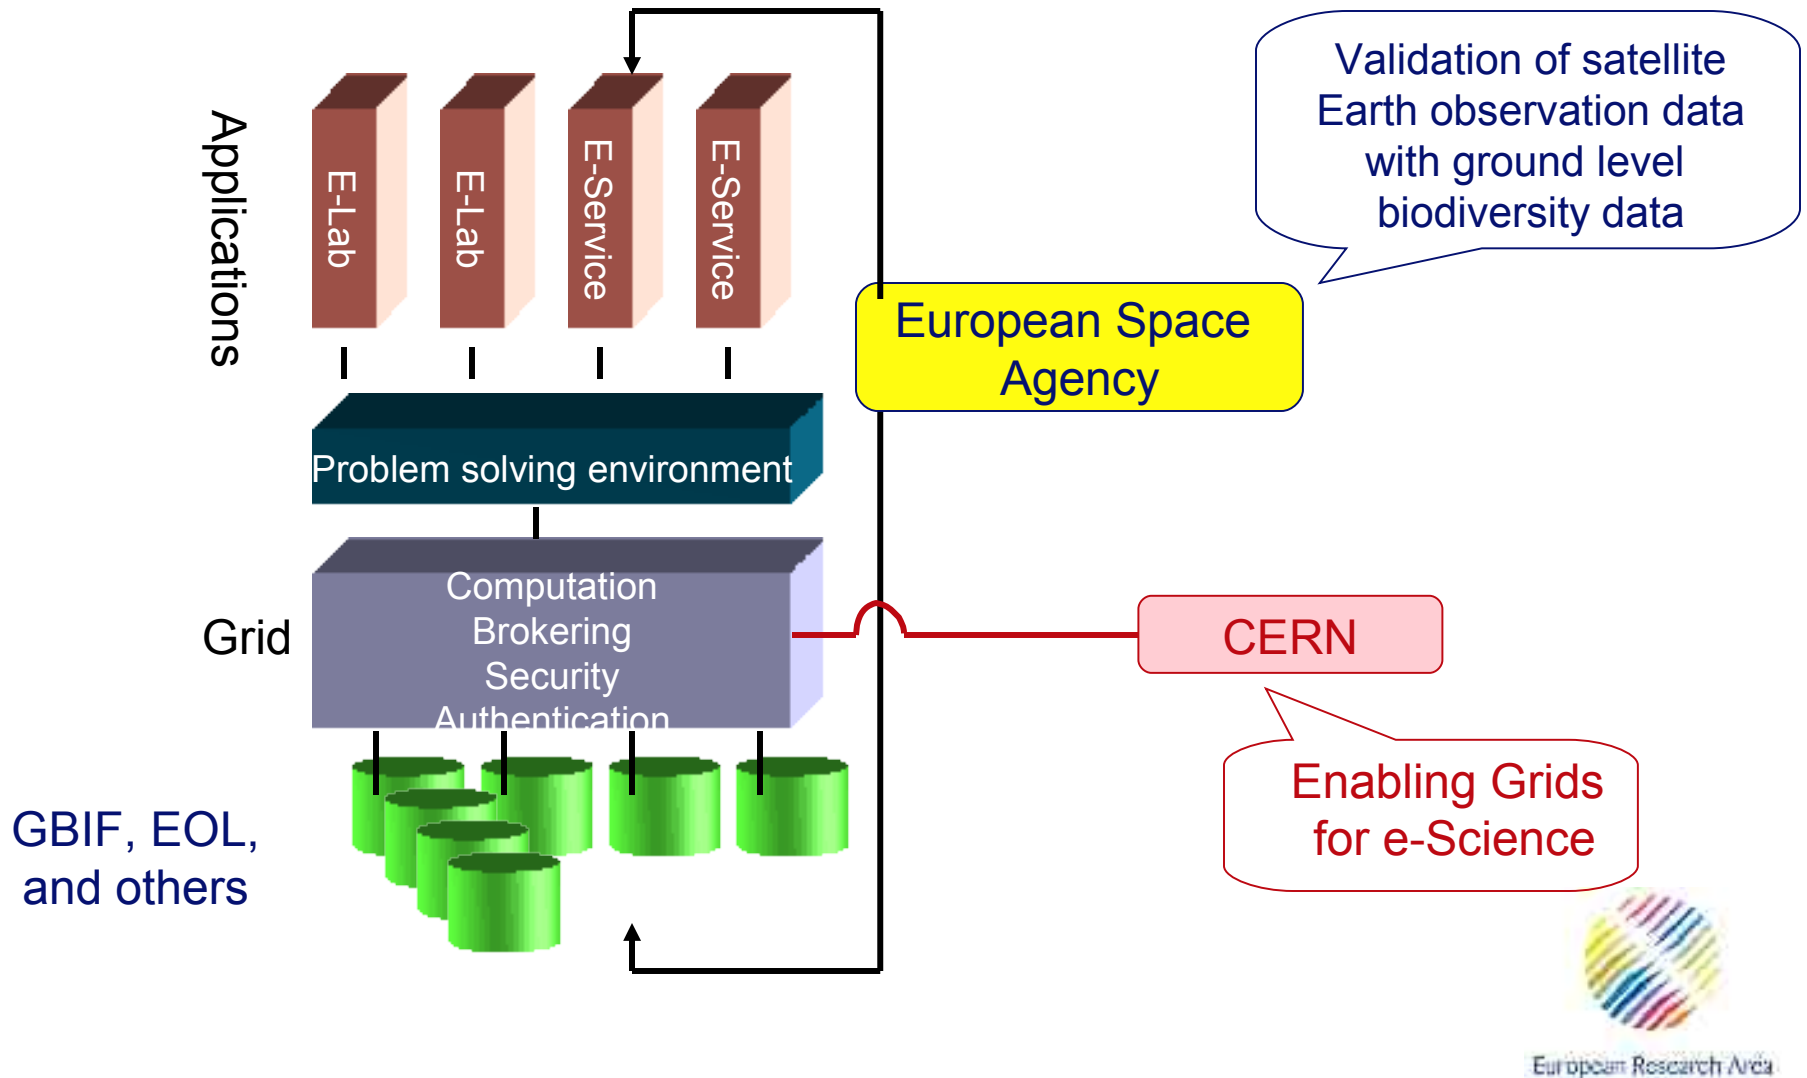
Applications

E-Lab

E-Lab

E-Service

E-Service

Validation of satellite Earth observation data with ground level biodiversity data

European Space Agency

Problem solving environment

Grid

Computation
Brokering
Security
Authentication

CERN

GBIF, EOL, and others

Enabling Grids for e-Science

European Research Area